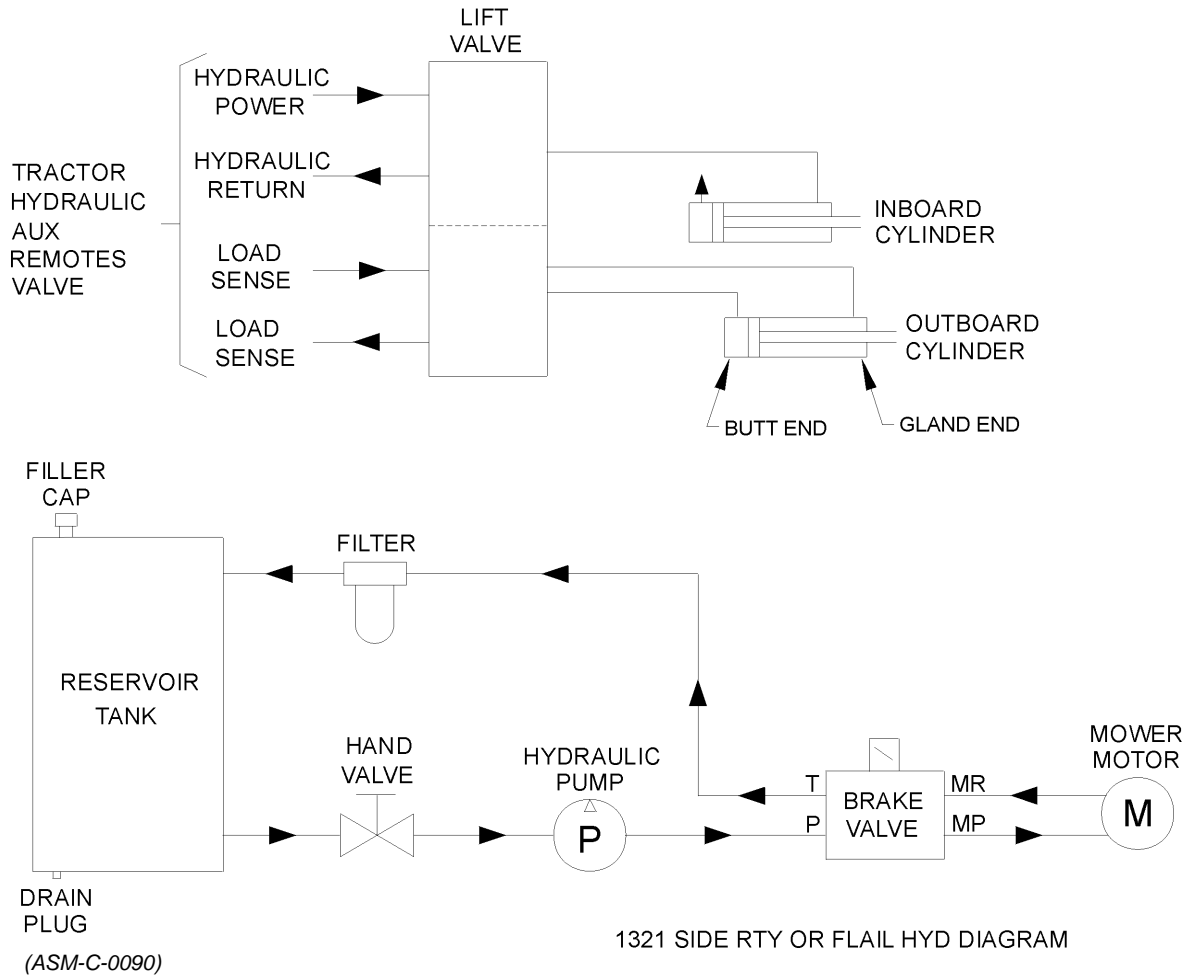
LIFT VALVE

TRACTOR HYDRAULIC AUX REMOTES VALVE

HYDRAULIC POWER

HYDRAULIC RETURN

LOAD SENSE

LOAD SENSE

INBOARD CYLINDER

OUTBOARD CYLINDER

BUTT END

GLAND END

FILLER CAP

FILTER

RESERVOIR TANK

HAND VALVE

HYDRAULIC PUMP

P

T

P

BRAKE VALVE

MR

MP

MOWER MOTOR

M

DRAIN PLUG

(ASM-C-0090)

1321 SIDE RTY OR FLAIL HYD DIAGRAM